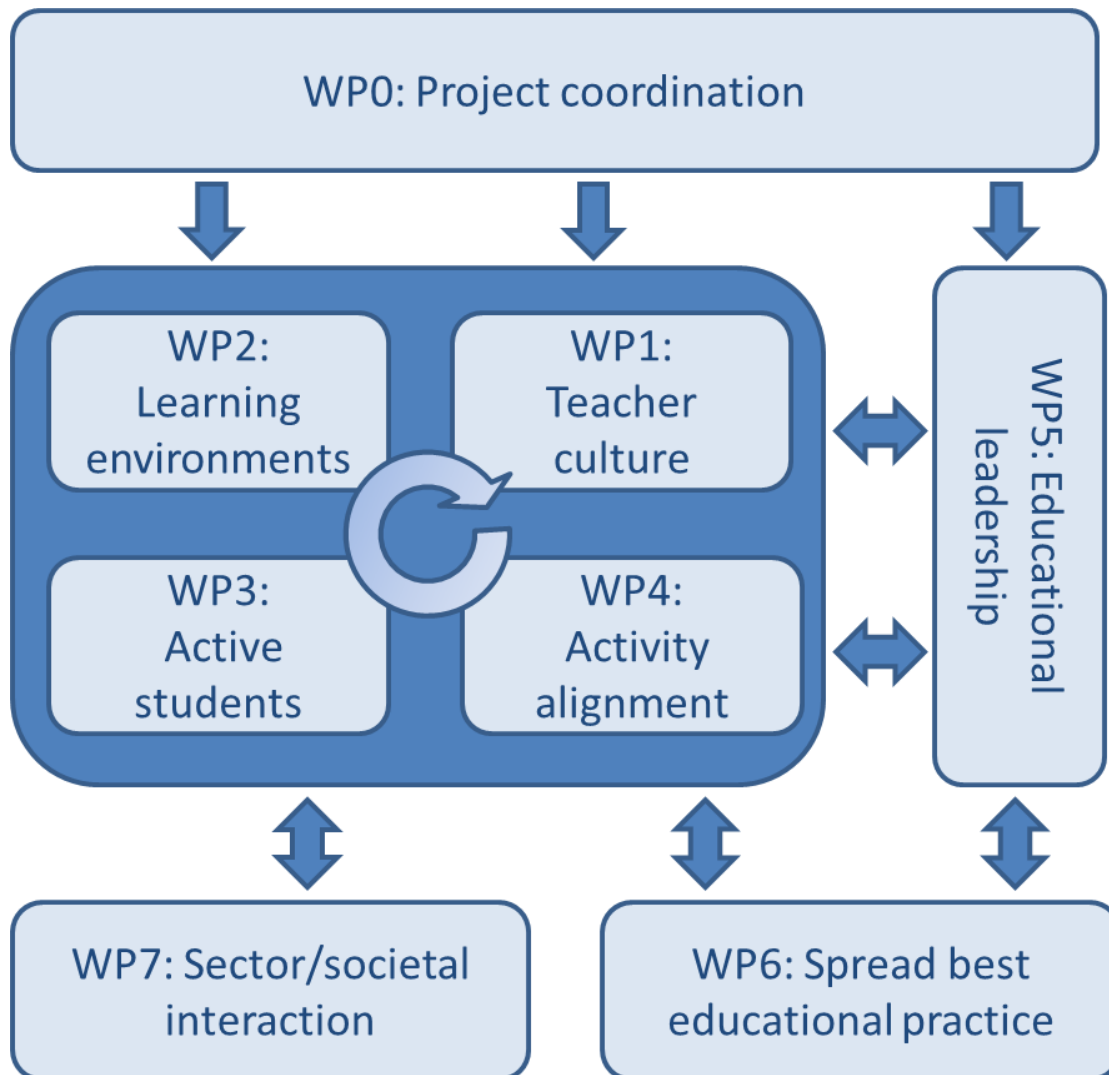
WP0: Project coordination

WP2: Learning environments

WP1: Teacher culture

WP3: Active students

WP4: Activity alignment

WP5: Educational leadership

WP7: Sector/societal interaction

WP6: Spread best educational practice